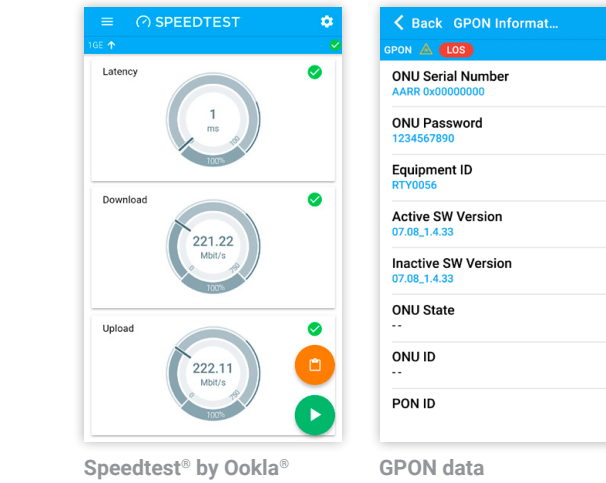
SPEEDTEST

1GE

Latency

1
ms

100

100%

Download

221.22
Mbit/s

0

750

100%

Upload

222.11
Mbit/s

0

750

100%

Speedtest® by Ookla®

Back GPON Informat...

GPON LOS

ONU Serial Number
AARR 0x00000000

ONU Password
1234567890

Equipment ID
RTY0056

Active SW Version
07.08_1.4.33

Inactive SW Version
07.08_1.4.33

ONU State
--

ONU ID
--

PON ID

GPON data